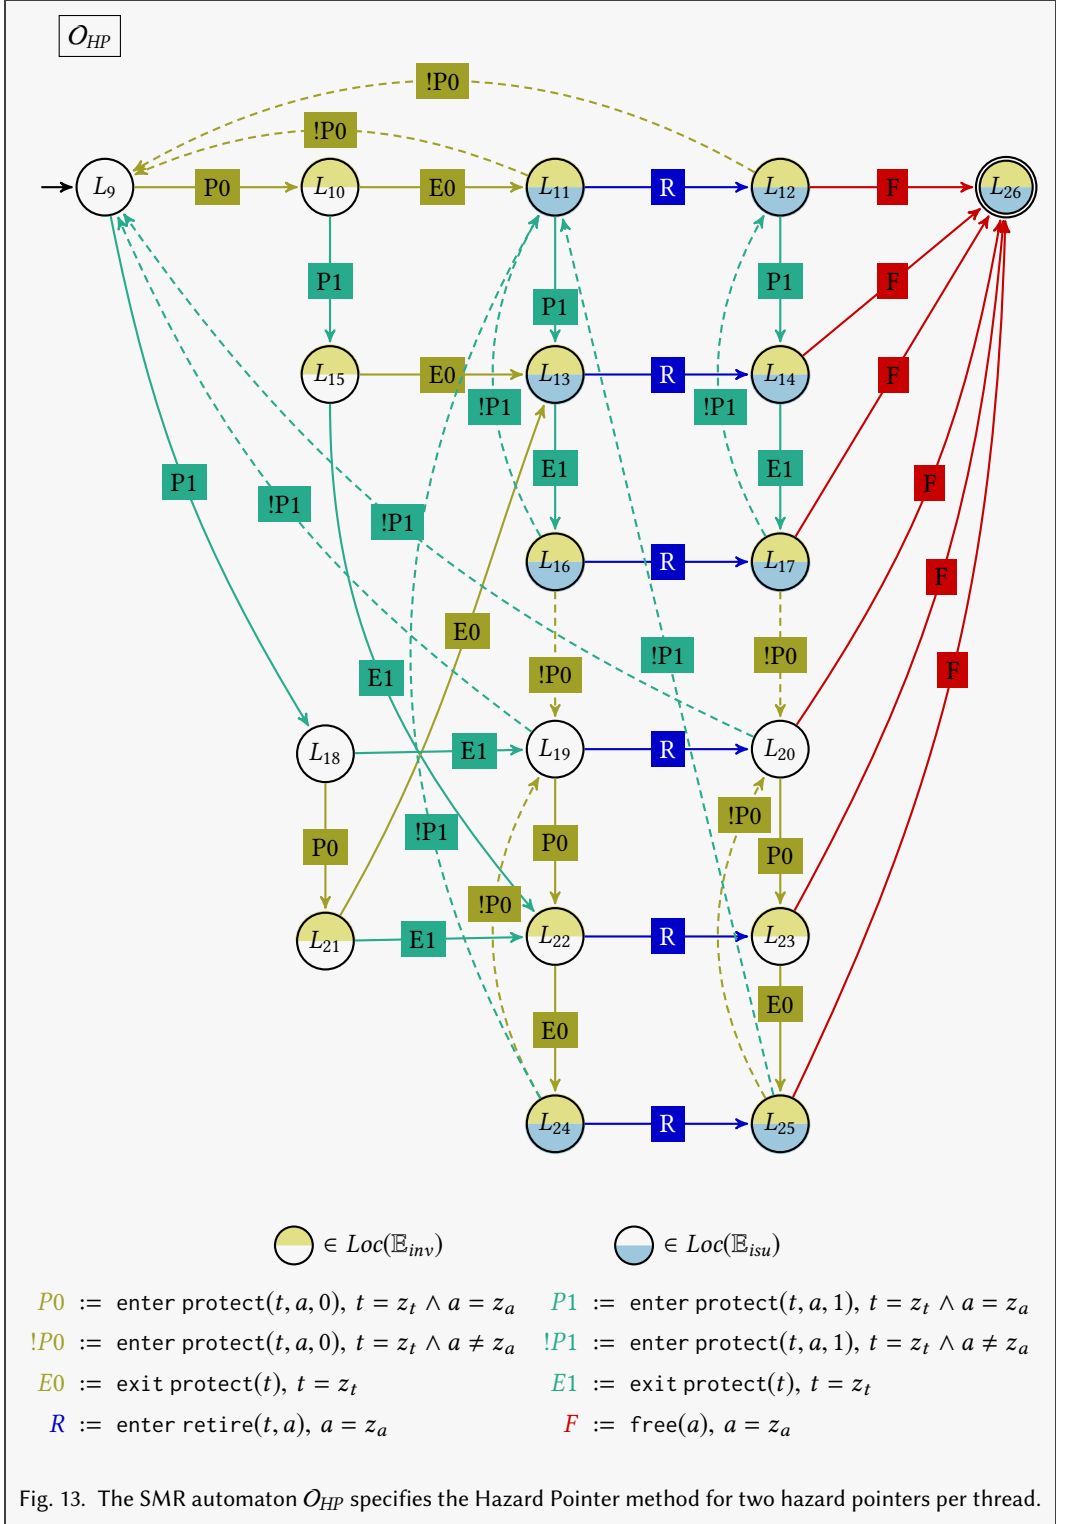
$O_{HP}$

!P0
!P0
$L_9$ P0 $L_{10}$ E0 $L_{11}$ R $L_{12}$ F $L_{26}$
P1 P1 P1
$L_{15}$ E0 $L_{13}$ R $L_{14}$ F
!P1 !P1
F
E1 E1
P1 !P1 !P1 F
$L_{16}$ R $L_{17}$
F
E0
!P1 !P0
E1 !P0
F
$L_{18}$ E1 $L_{19}$ R $L_{20}$
!P0
!P1
P0 P0 P0
!P0
$L_{21}$ E1 $L_{22}$ R $L_{23}$
E0
E0
$L_{24}$ R $L_{25}$

$\in Loc(\mathbb{E}_{inv})$ $\in Loc(\mathbb{E}_{isu})$

$P0$ := enter protect$(t, a, 0)$, $t = z_t \wedge a = z_a$
$P1$ := enter protect$(t, a, 1)$, $t = z_t \wedge a = z_a$
$!P0$ := enter protect$(t, a, 0)$, $t = z_t \wedge a \neq z_a$
$!P1$ := enter protect$(t, a, 1)$, $t = z_t \wedge a \neq z_a$
$E0$ := exit protect$(t)$, $t = z_t$
$E1$ := exit protect$(t)$, $t = z_t$
$R$ := enter retire$(t, a)$, $a = z_a$
$F$ := free$(a)$, $a = z_a$

Fig. 13. The SMR automaton $O_{HP}$ specifies the Hazard Pointer method for two hazard pointers per thread.